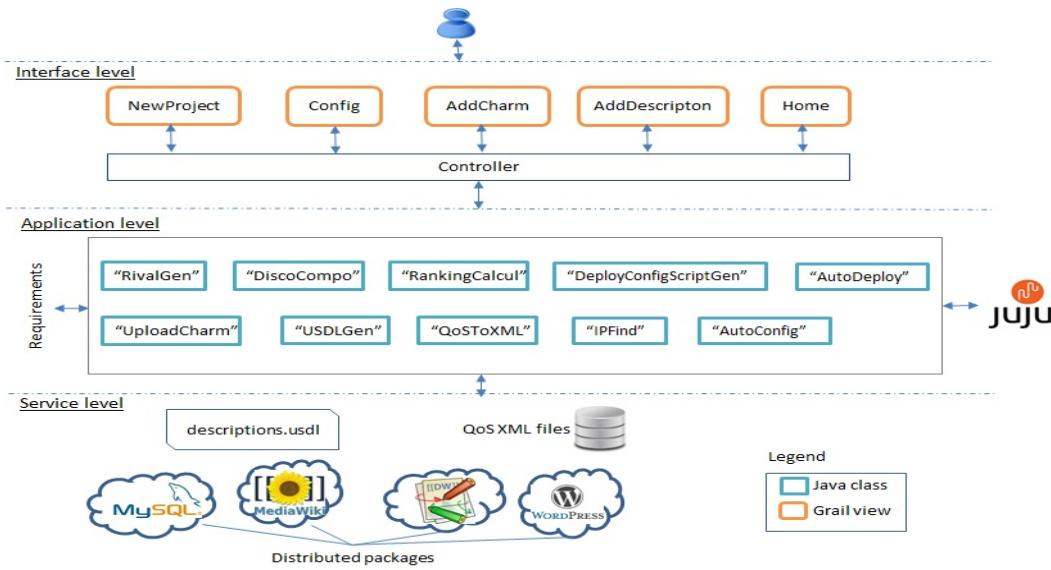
Interface level

NewProject

Config

AddCharm

AddDescripton

Home

Controller

Application level

Requirements

“RivalGen”

“DiscoCompo”

“RankingCalcul”

“DeployConfigScriptGen”

“AutoDeploy”

“UploadCharm”

“USDLGen”

“QoSToXML”

“IPFind”

“AutoConfig”

JUJU

Service level

descriptions.usdl

QoS XML files

Legend

Java class

Grail view

MySQL

MediaWiki

[[DW]]

WordPress

Distributed packages